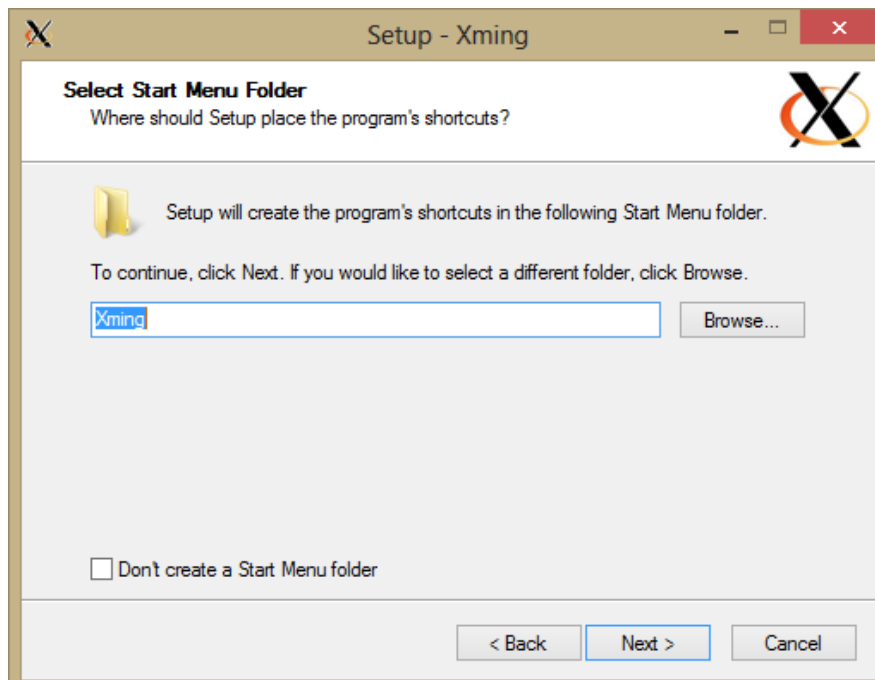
Setup - Xming

Select Start Menu Folder
Where should Setup place the program's shortcuts?

Setup will create the program's shortcuts in the following Start Menu folder.

To continue, click Next. If you would like to select a different folder, click Browse.

Xming

Browse...

Don't create a Start Menu folder

< Back

Next >

Cancel